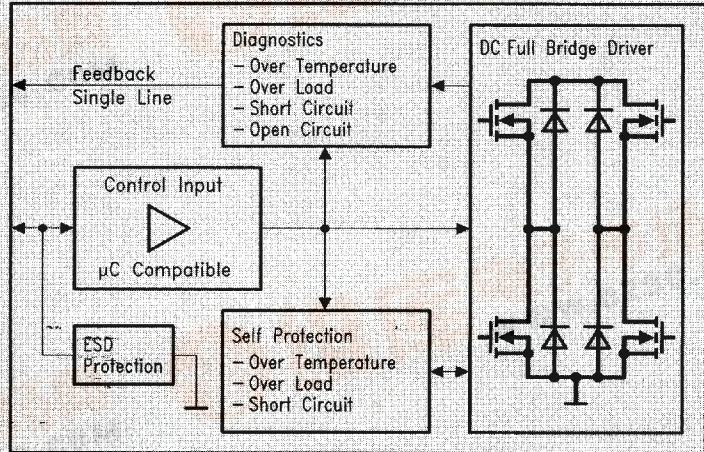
Diagnostics
– Over Temperature
– Over Load
– Short Circuit
– Open Circuit

DC Full Bridge Driver

Feedback
Single Line

Control Input

μC Compatible

ESD
Protection

Self Protection
– Over Temperature
– Over Load
– Short Circuit